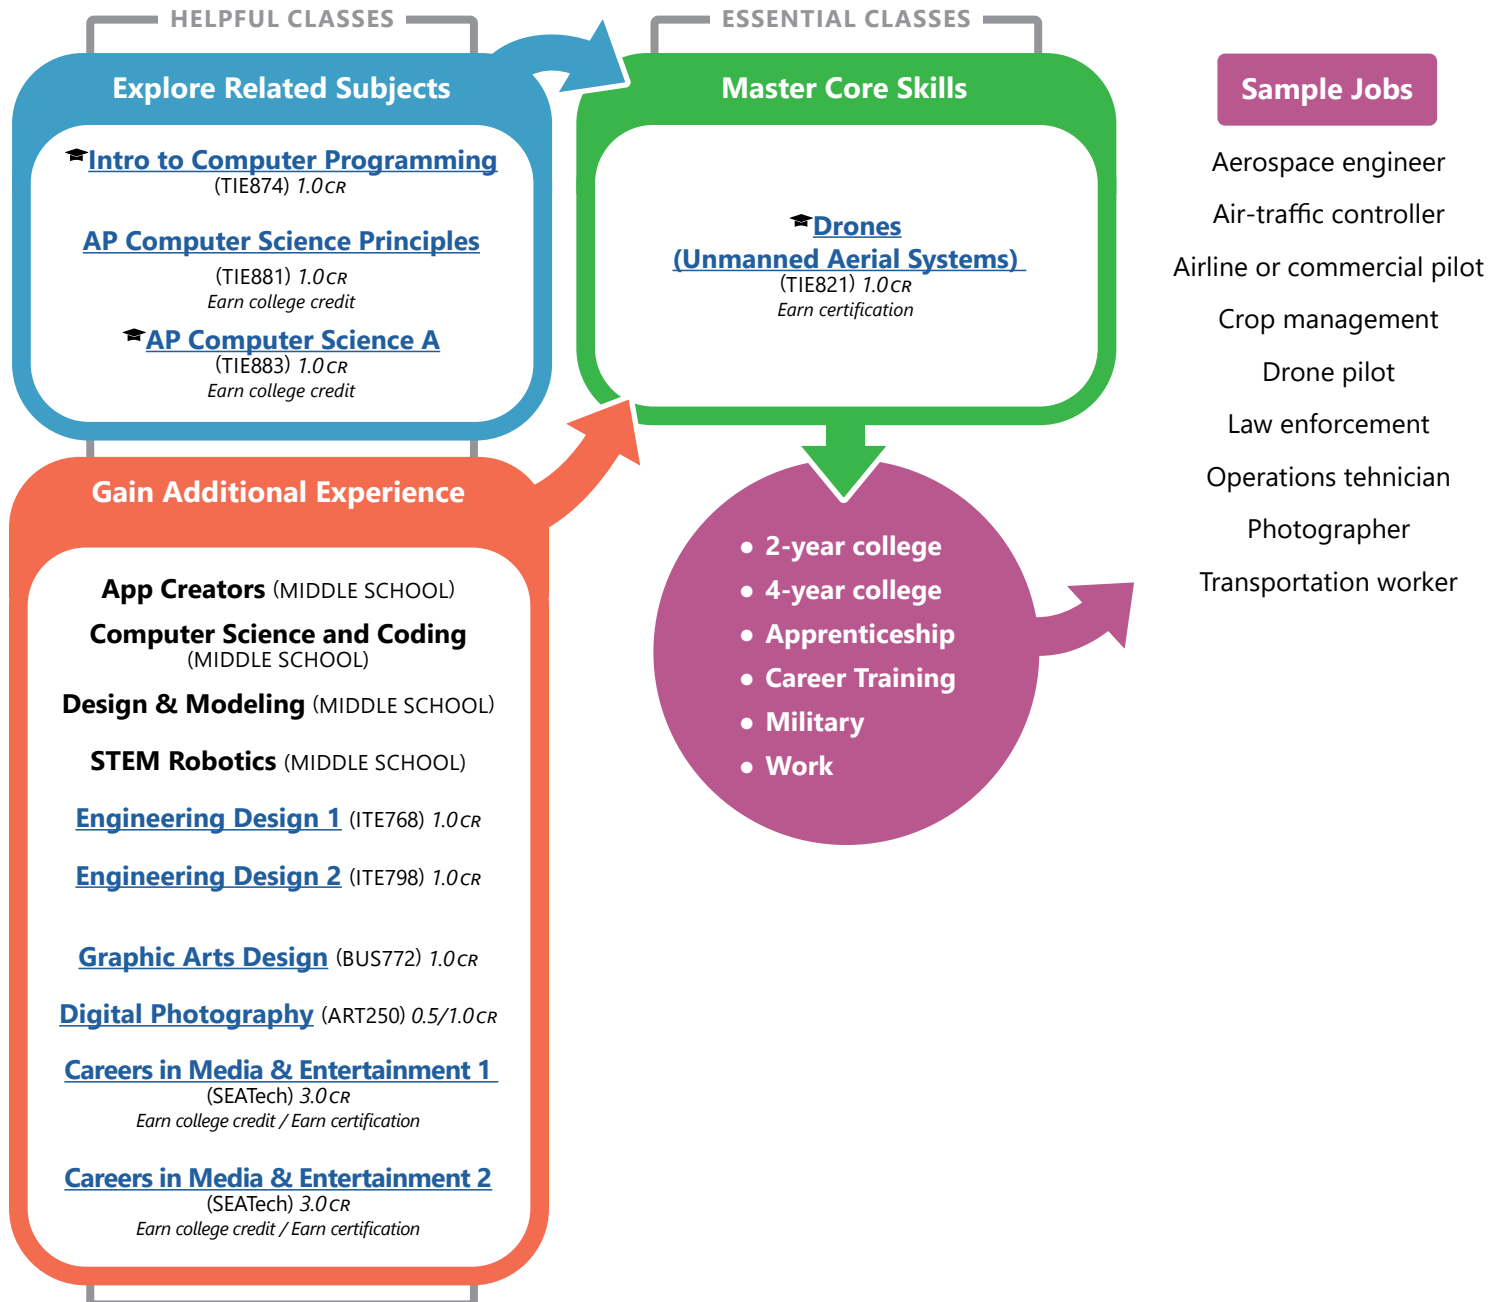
HELPFUL CLASSES

Explore Related Subjects

Intro to Computer Programming
(TIE874) 1.0 CR

AP Computer Science Principles
(TIE881) 1.0 CR
Earn college credit

AP Computer Science A
(TIE883) 1.0 CR
Earn college credit

Gain Additional Experience

App Creators (MIDDLE SCHOOL)

Computer Science and Coding (MIDDLE SCHOOL)

Design & Modeling (MIDDLE SCHOOL)

STEM Robotics (MIDDLE SCHOOL)

Engineering Design 1 (ITE768) 1.0 CR

Engineering Design 2 (ITE798) 1.0 CR

Graphic Arts Design (BUS772) 1.0 CR

Digital Photography (ART250) 0.5/1.0 CR

Careers in Media & Entertainment 1
(SEATech) 3.0 CR
Earn college credit / Earn certification

Careers in Media & Entertainment 2
(SEATech) 3.0 CR
Earn college credit / Earn certification

ESSENTIAL CLASSES

Master Core Skills

Drones
(Unmanned Aerial Systems)
(TIE821) 1.0 CR
Earn certification

• 2-year college
• 4-year college
• Apprenticeship
• Career Training
• Military
• Work

Sample Jobs

Aerospace engineer
Air-traffic controller
Airline or commercial pilot
Crop management
Drone pilot
Law enforcement
Operations tehnician
Photographer
Transportation worker